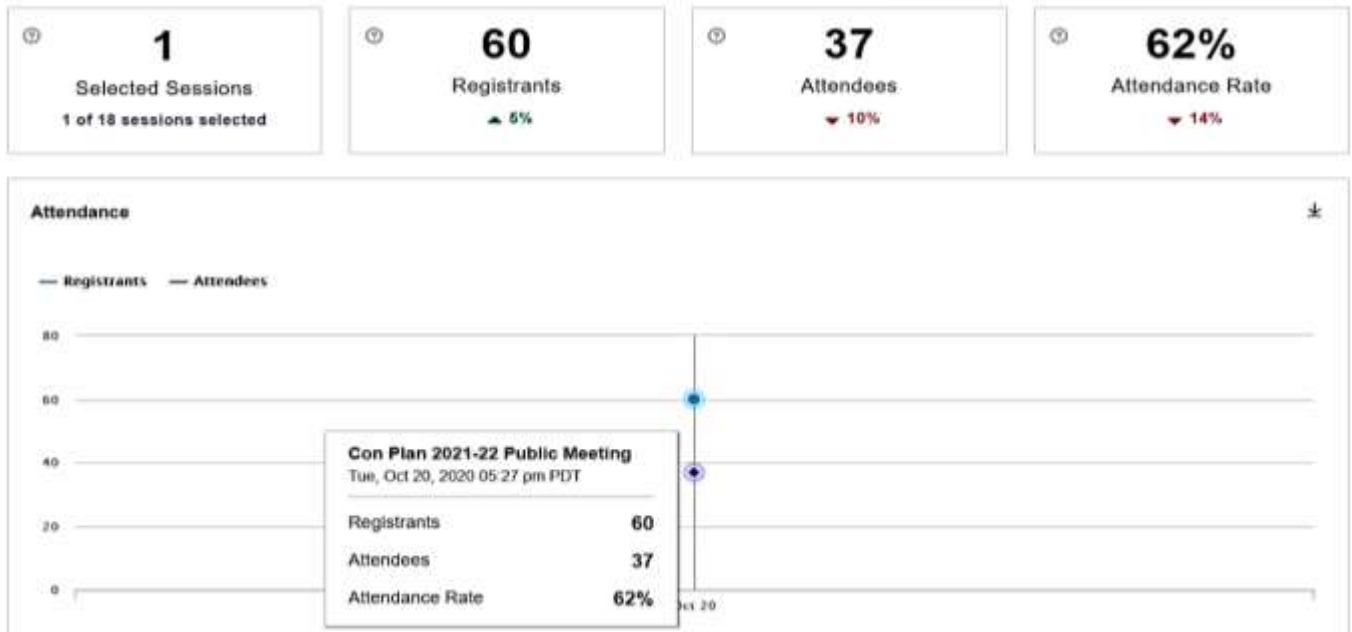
1
Selected Sessions
1 of 18 sessions selected

60
Registrants
5%

37
Attendees
10%

62%
Attendance Rate
14%

Attendance

— Registrants — Attendees

80
60
40
20
0

Con Plan 2021-22 Public Meeting
Tue, Oct 20, 2020 05:27 pm PDT

| Registrants | 60 |
|---|---|
| Attendees | 37 |
| Attendance Rate | 62% |

Oct 20